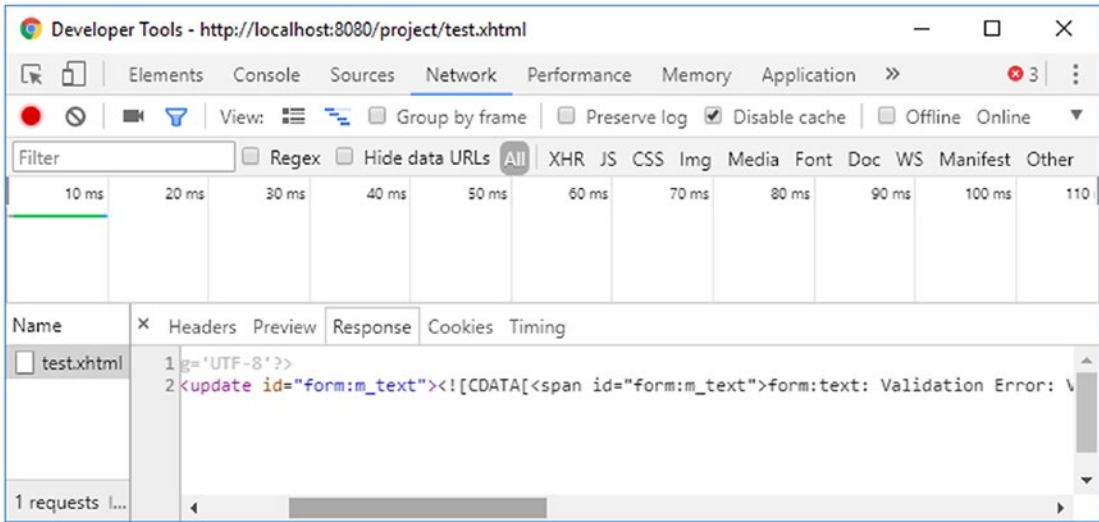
Developer Tools - http://localhost:8080/project/test.xhtml

Elements Console Sources Network Performance Memory Application » 3

View: Group by frame Preserve log Disable cache Offline Online

Filter Regex Hide data URLs All XHR JS CSS Img Media Font Doc WS Manifest Other

10 ms 20 ms 30 ms 40 ms 50 ms 60 ms 70 ms 80 ms 90 ms 100 ms 110

Name
test.xhtml

× Headers Preview Response Cookies Timing

1 g='UTF-8'?>
2 <update id="form:m_text"><![CDATA[<span id="form:m_text">form:text: Validation Error: V

1 requests I...